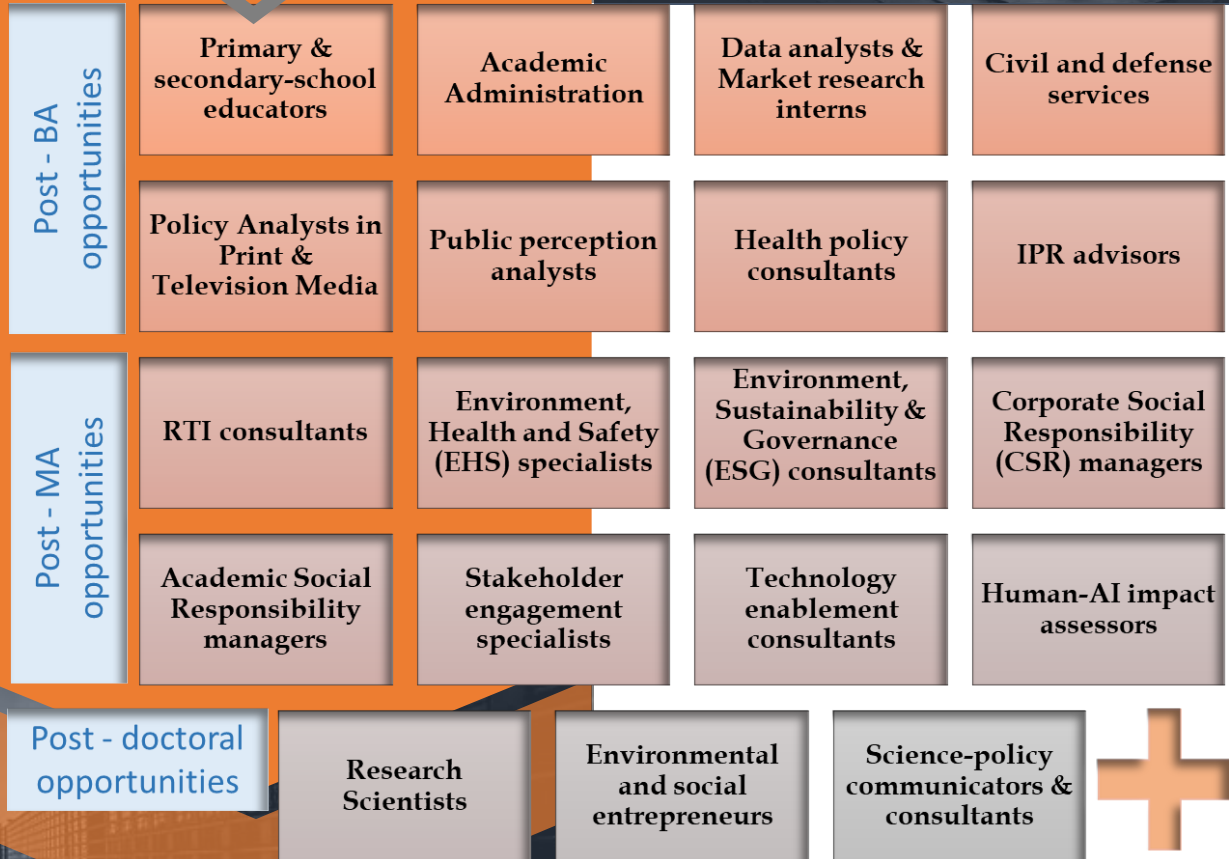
Post - BA opportunities

Primary & secondary-school educators

Academic Administration

Data analysts & Market research interns

Civil and defense services

Policy Analysts in Print & Television Media

Public perception analysts

Health policy consultants

IPR advisors

Post - MA opportunities

RTI consultants

Environment, Health and Safety (EHS) specialists

Environment, Sustainability & Governance (ESG) consultants

Corporate Social Responsibility (CSR) managers

Academic Social Responsibility managers

Stakeholder engagement specialists

Technology enablement consultants

Human-AI impact assessors

Post - doctoral opportunities

Research Scientists

Environmental and social entrepreneurs

Science-policy communicators & consultants